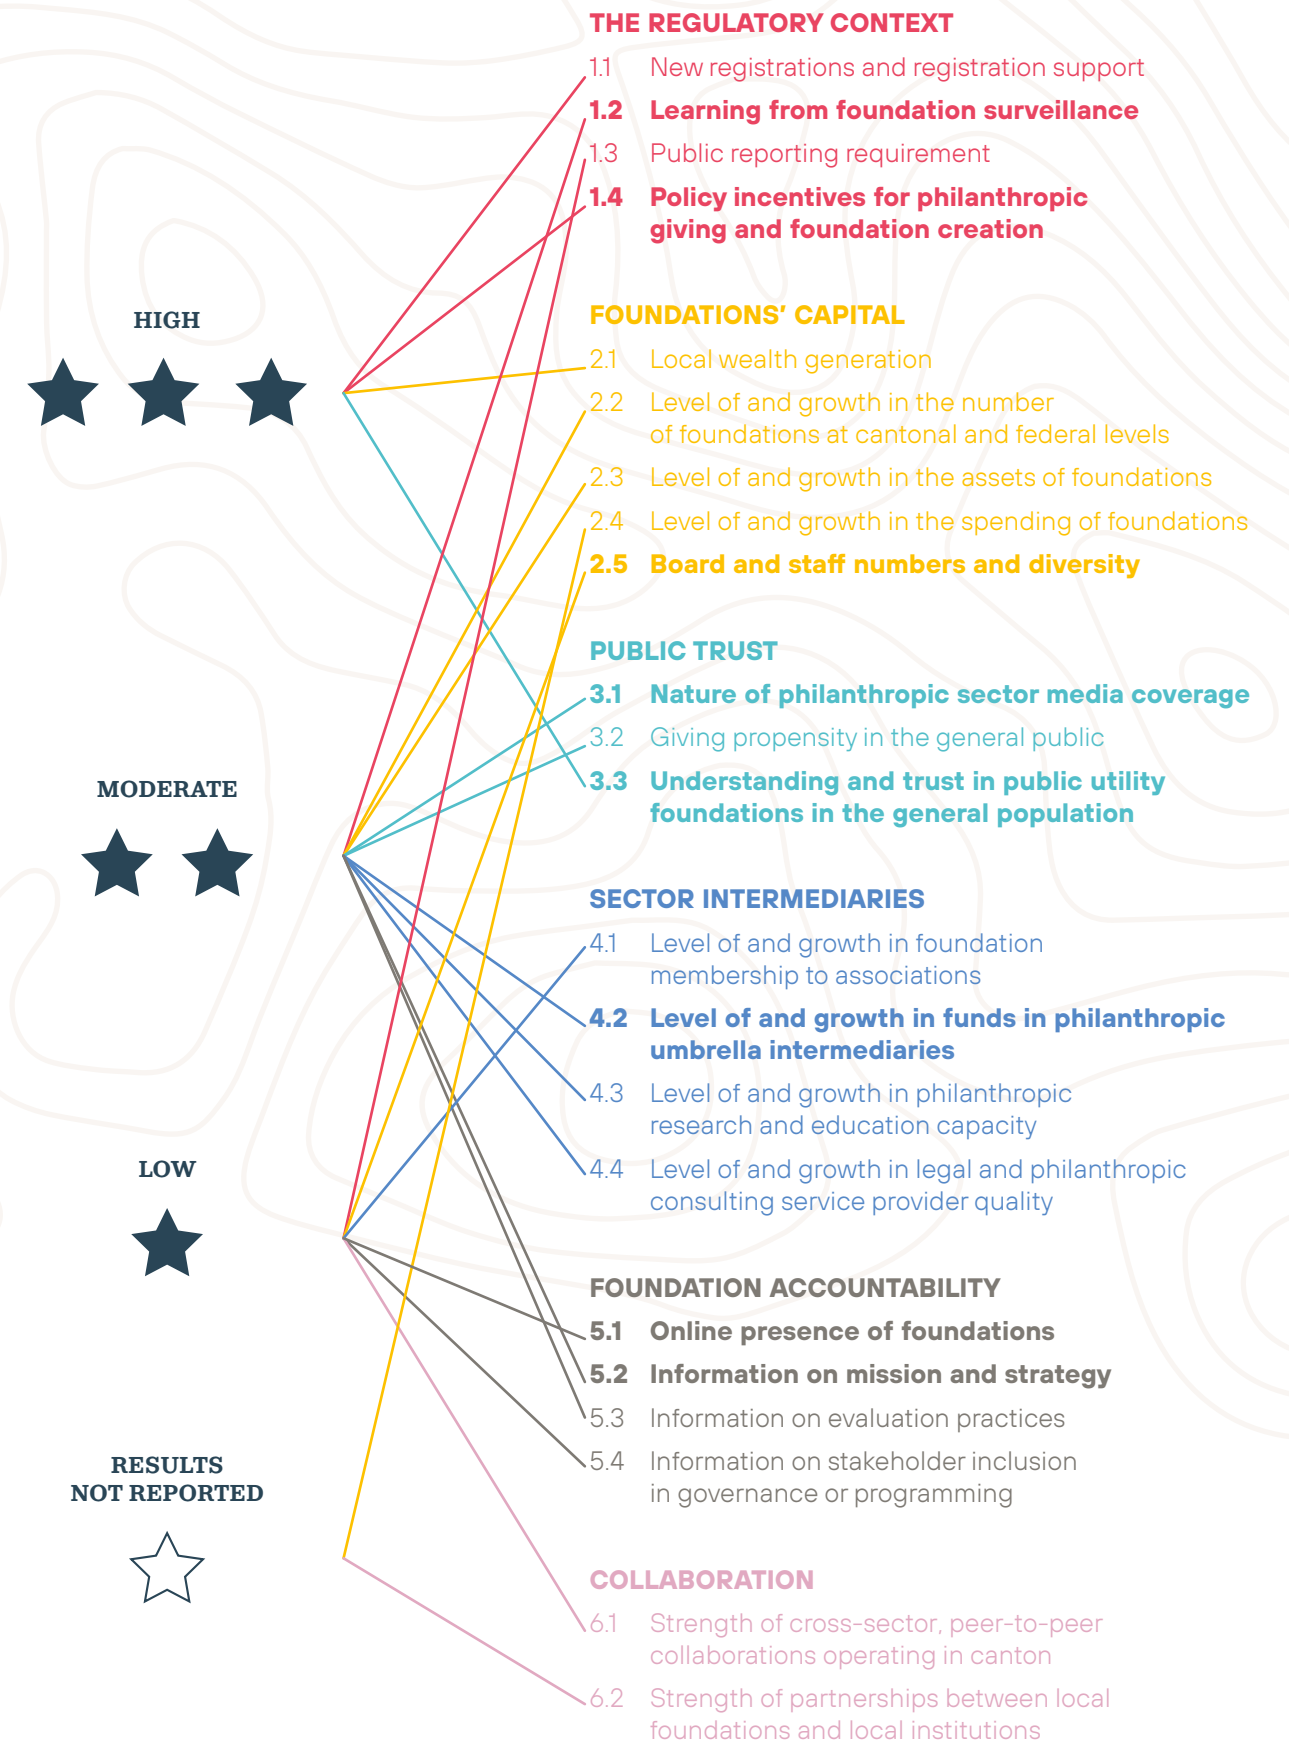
HIGH

MODERATE

LOW

RESULTS NOT REPORTED

THE REGULATORY CONTEXT
1.1 New registrations and registration support
1.2 Learning from foundation surveillance
1.3 Public reporting requirement
1.4 Policy incentives for philanthropic giving and foundation creation

FOUNDATIONS' CAPITAL
2.1 Local wealth generation
2.2 Level of and growth in the number of foundations at cantonal and federal levels
2.3 Level of and growth in the assets of foundations
2.4 Level of and growth in the spending of foundations
2.5 Board and staff numbers and diversity

PUBLIC TRUST
3.1 Nature of philanthropic sector media coverage
3.2 Giving propensity in the general public
3.3 Understanding and trust in public utility foundations in the general population

SECTOR INTERMEDIARIES
4.1 Level of and growth in foundation membership to associations
4.2 Level of and growth in funds in philanthropic umbrella intermediaries
4.3 Level of and growth in philanthropic research and education capacity
4.4 Level of and growth in legal and philanthropic consulting service provider quality

FOUNDATION ACCOUNTABILITY
5.1 Online presence of foundations
5.2 Information on mission and strategy
5.3 Information on evaluation practices
5.4 Information on stakeholder inclusion in governance or programming

COLLABORATION
6.1 Strength of cross-sector, peer-to-peer collaborations operating in canton
6.2 Strength of partnerships between local foundations and local institutions